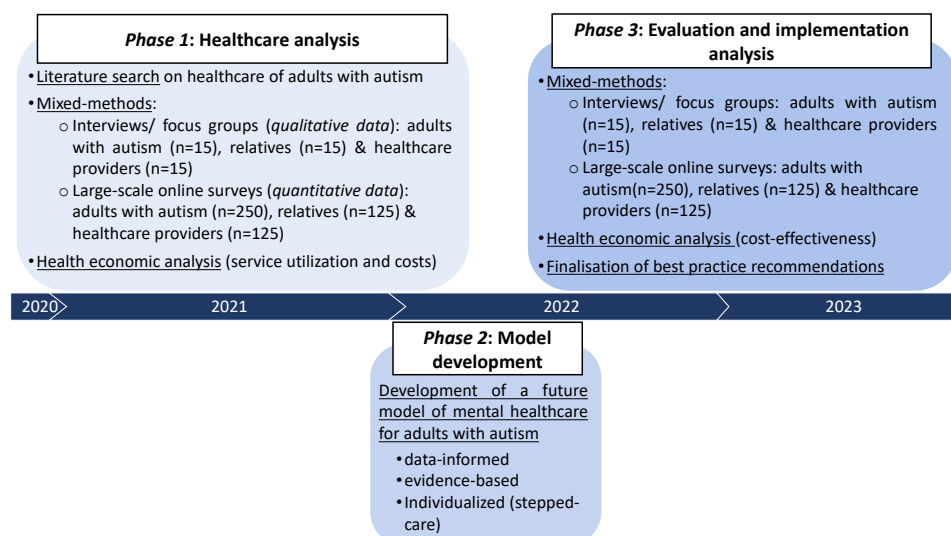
*Phase 1*: Healthcare analysis

• Literature search on healthcare of adults with autism
• Mixed-methods:
  o Interviews/ focus groups (*qualitative data*): adults with autism (n=15), relatives (n=15) & healthcare providers (n=15)
  o Large-scale online surveys (*quantitative data*): adults with autism (n=250), relatives (n=125) & healthcare providers (n=125)
• Health economic analysis (service utilization and costs)

*Phase 3*: Evaluation and implementation analysis

• Mixed-methods:
  o Interviews/ focus groups: adults with autism (n=15), relatives (n=15) & healthcare providers (n=15)
  o Large-scale online surveys: adults with autism(n=250), relatives (n=125) & healthcare providers (n=125)
• Health economic analysis (cost-effectiveness)
• Finalisation of best practice recommendations

2020 2021 2022 2023

*Phase 2*: Model development

Development of a future model of mental healthcare for adults with autism
• data-informed
• evidence-based
• Individualized (stepped-care)